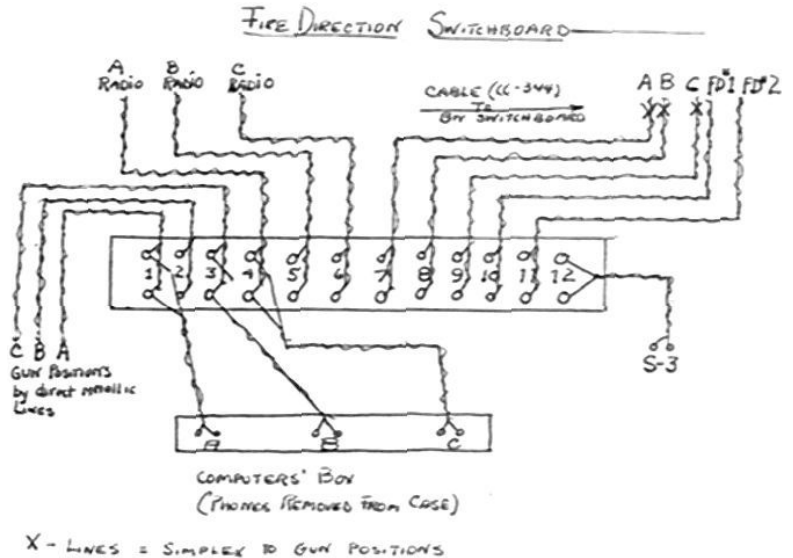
FIRE DIRECTION SWITCHBOARD

A RADIO
B RADIO
C RADIO

CABLE (CC-344) To BN SWITCHBOARD

A B C FD#1 FD#2
X X X

1 2 3 4 5 6 7 8 9 10 11 12

C B A
GUN POSITIONS by direct metallic Lines

S-3

A B C

COMPUTERS' BOX
(PHONES REMOVED FROM CASE)

X - LINES = SIMPLEX TO GUN POSITIONS